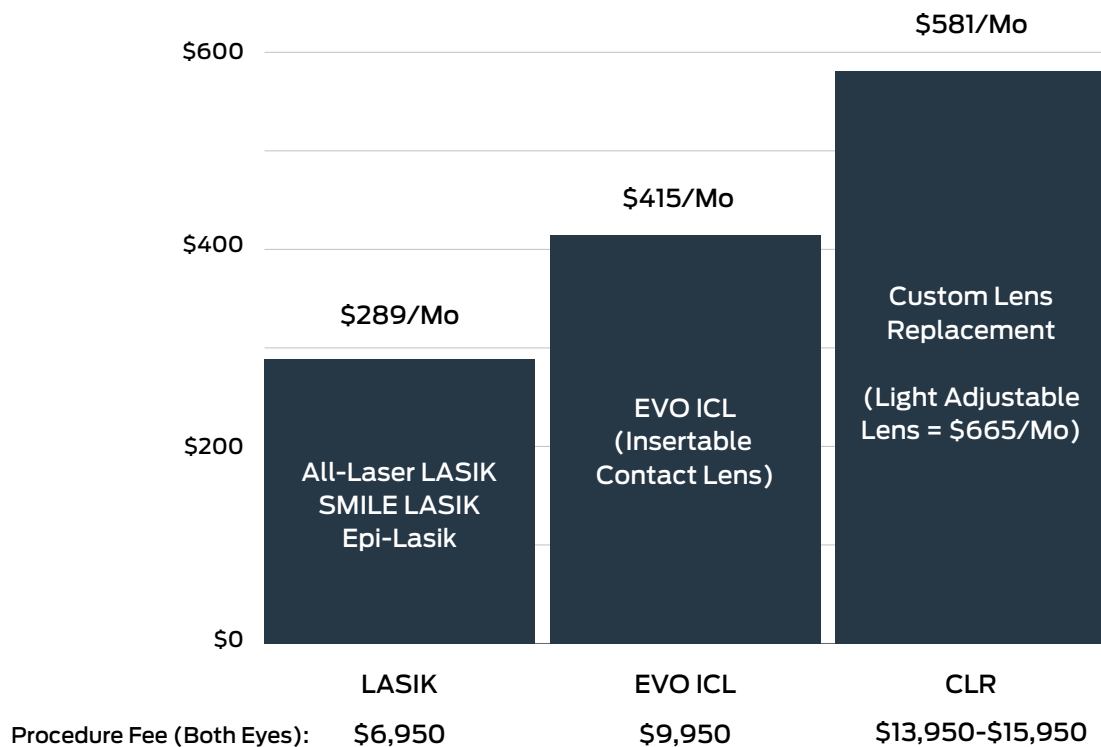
$581/Mo

$600

$415/Mo

$400

$289/Mo

Custom Lens Replacement

(Light Adjustable Lens = $665/Mo)

EVO ICL (Insertable Contact Lens)

$200

All-Laser LASIK
SMILE LASIK
Epi-Lasik

$0

LASIK

EVO ICL

CLR

Procedure Fee (Both Eyes): $6,950 $9,950 $13,950-$15,950